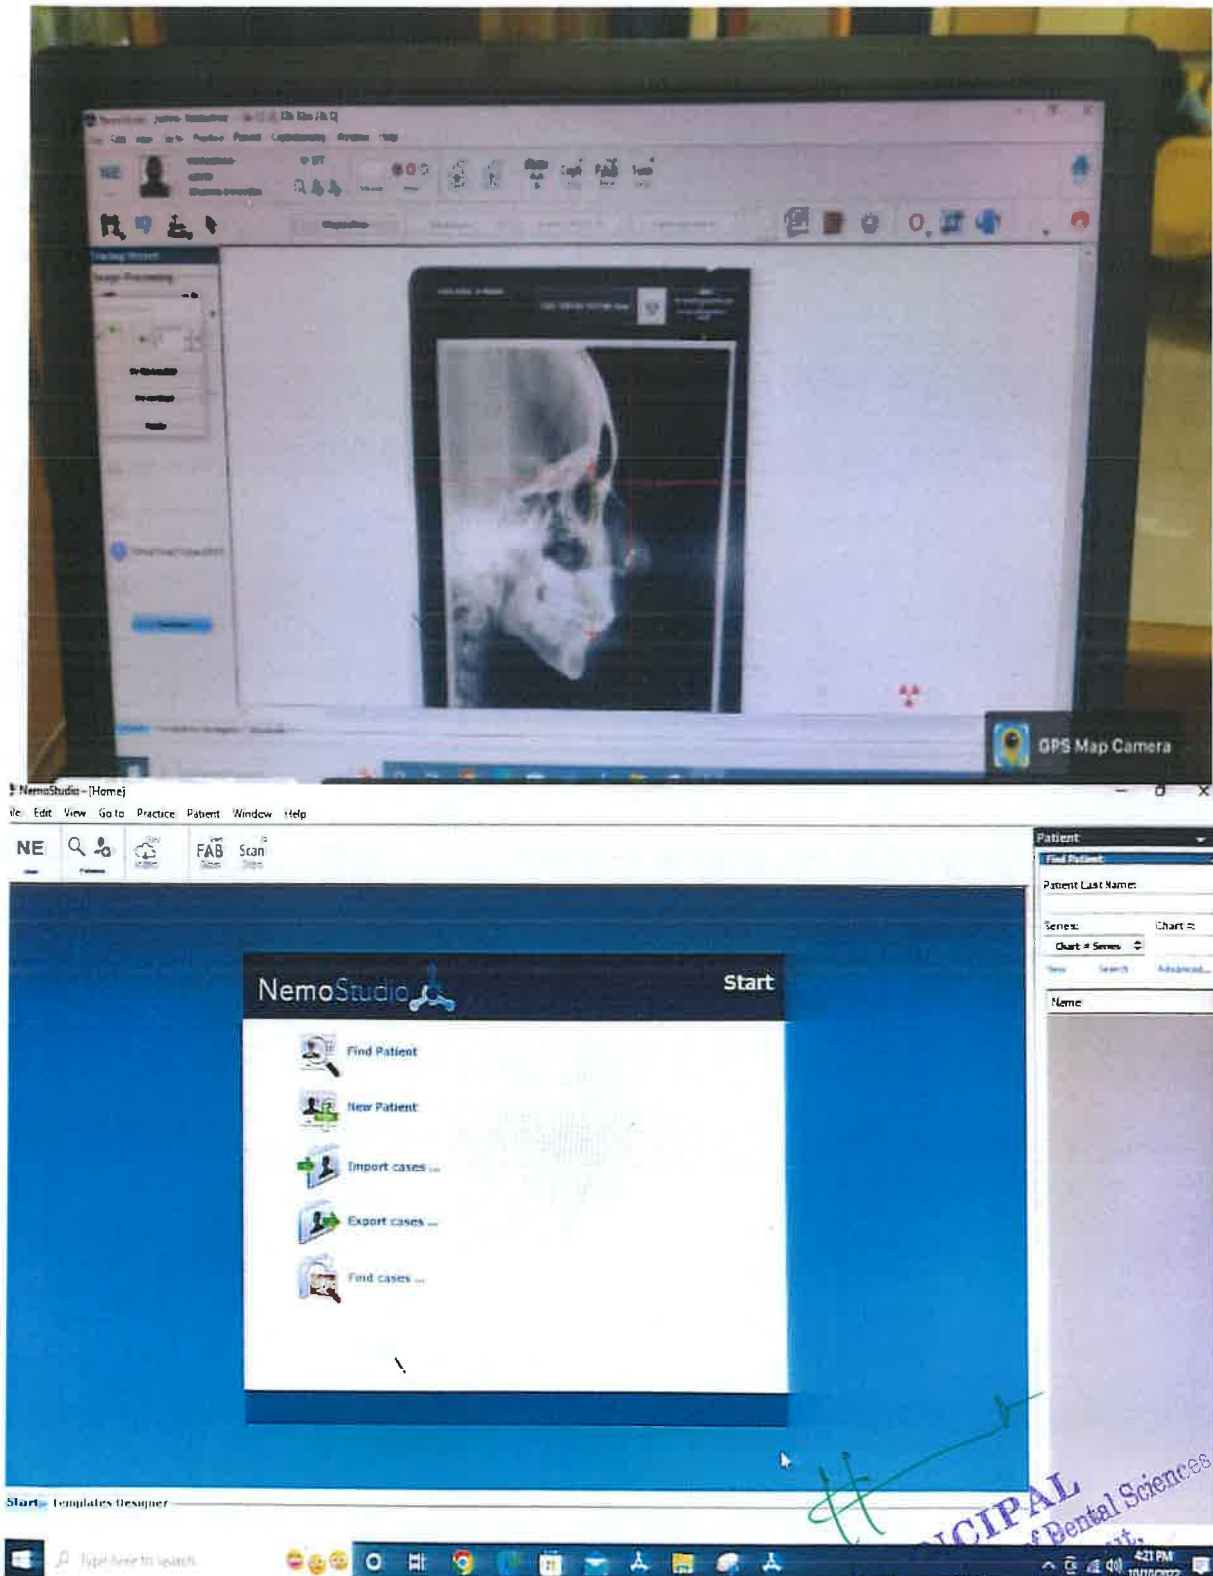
GPS Map Camera

NemoStudio - [Home]
ile Edit View Go to Practice Patient Window Help

NE FAB Scan

Patient
Find Patient
Patient Last Name:
Series: Chart #:
Chart # Series
Name

NemoStudio Start

Find Patient
New Patient
Import cases ...
Export cases ...
Find cases ...

Start Templates Designer

Type here to search

4:21 PM

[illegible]CIPAL
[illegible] Dental Sciences